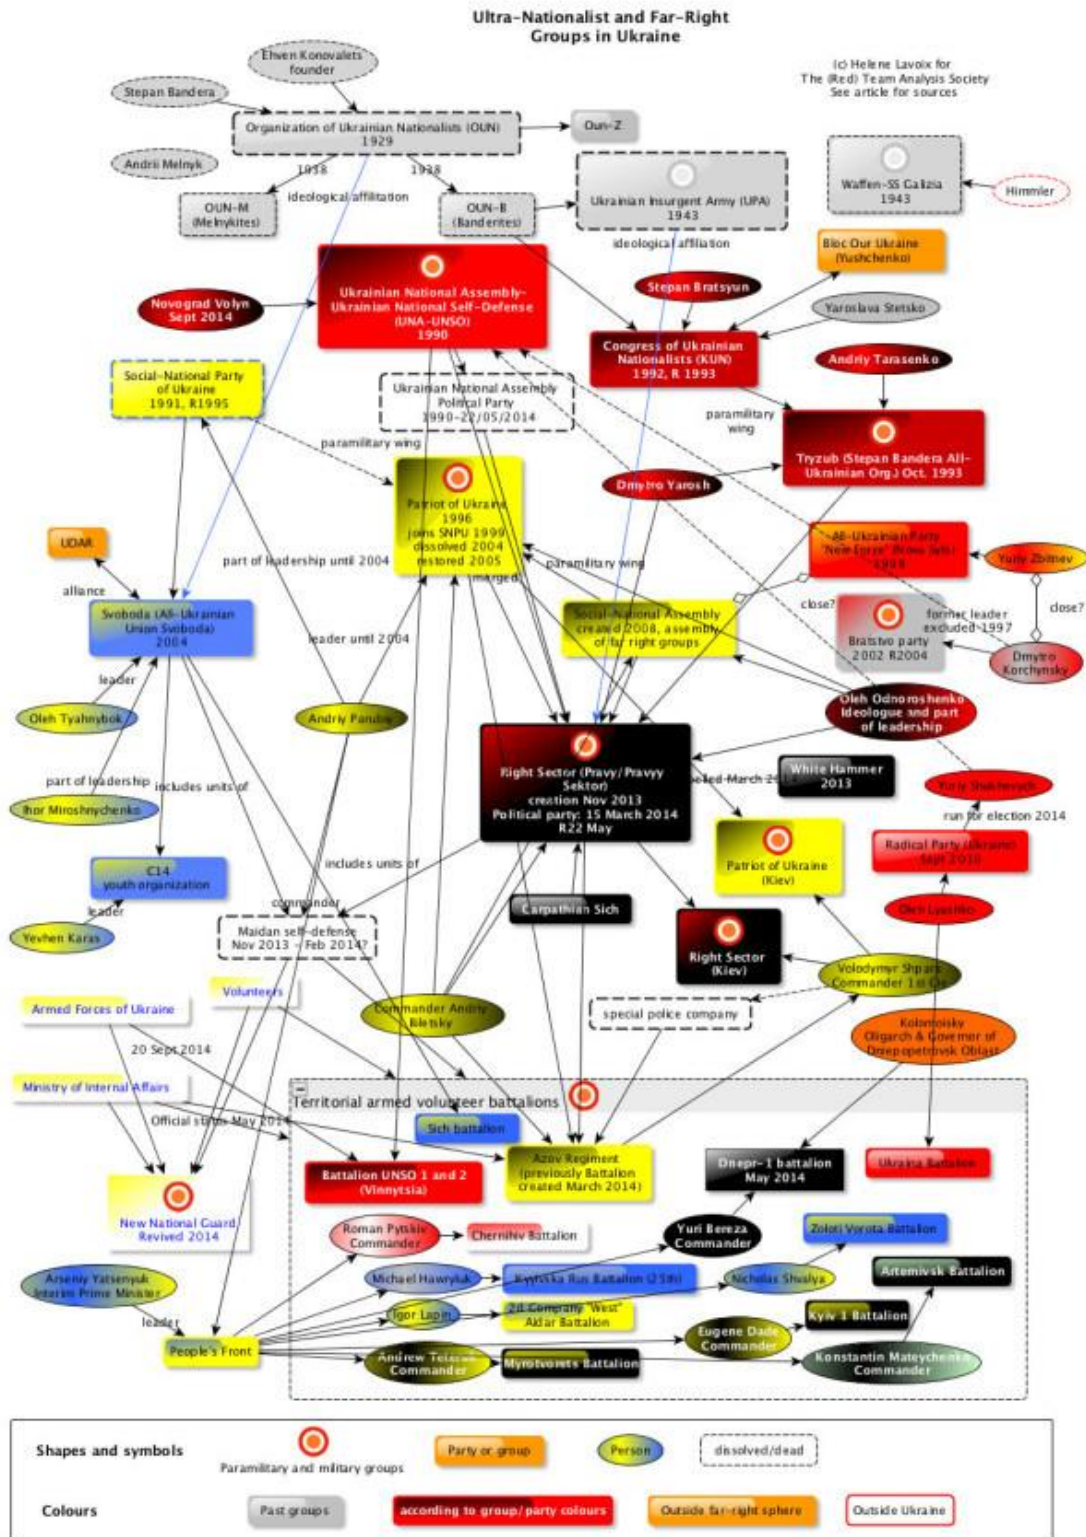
Ultra-Nationalist and Far-Right Groups in Ukraine

(c) Helene Lavoix for The (Red) Team Analysis Society See article for sources

Ehven Konovalets founder

Stepan Bandera

Organization of Ukrainian Nationalists (OUN) 1929

Oun-Z

Andrii Melnyk

1938

1938

OUN-M (Melnykites)

ideological affiliation

OUN-B (Banderites)

Ukrainian Insurgent Army (UPA) 1943

Waffen-SS Galizia 1943

Himmler

ideological affiliation

Bloc Our Ukraine (Yushchenko)

Novograd Volyn Sept 2014

Ukrainian National Assembly-Ukrainian National Self-Defense (UNA-UNSO) 1990

Stepan Bratsyun

Yaroslava Stetsko

Congress of Ukrainian Nationalists (KUN) 1992, R 1993

Andriy Tarasenko

Social-National Party of Ukraine 1991, R1995

Ukrainian National Assembly Political Party 1990-22/05/2014

paramilitary wing

paramilitary wing

Tryzub (Stepan Bandera All-Ukrainian Org.) Oct. 1993

Patriot of Ukraine 1996 joins SNPU 1999 dissolved 2004 restored 2005

Dmytro Yarosh

All-Ukrainian Party "New Force" (Nova Sila) 1998

Yuriy Zbitnev

UDAR

part of leadership until 2004

merged

paramilitary wing

alliance

Svoboda (All-Ukrainian Union Svoboda) 2004

Social-National Assembly created 2008, assembly of far right groups

close?

former leader excluded 1997

close?

Bratstvo party 2002 R2004

Dmytro Korchynsky

leader until 2004

leader

Oleh Tyahnybok

Andriy Parubiy

Oleh Odnoroshenko Ideologue and part of leadership

Right Sector (Pravy/Pravyy Sektor) creation Nov 2013 Political party: 15 March 2014 R22 May

White Hammer 2013

expelled March 2014

part of leadership

includes units of

Yuriy Shukhevych

run for election 2014

Ihor Miroshnychenko

Patriot of Ukraine (Kiev)

Radical Party (Ukraine) Sept 2010

includes units of

C14 youth organization

commander

Oleh Lyashko

leader

Carpathian Sich

Yevhen Karas

Maidan self-defense Nov 2013 - Feb 2014?

Right Sector (Kiev)

Volunteers

Volodymyr Shpara Commander 1st Co

Armed Forces of Ukraine

Commander Andriy Biletsky

special police company

20 Sept 2014

Kolomoisky Oligarch & Governor of Dnepropetrovsk Oblast

Ministry of Internal Affairs

Territorial armed volunteer battalions

Official status May 2014

Sich battalion

Battalion UNSO 1 and 2 (Vinnytsia)

Azov Regiment (previously Battalion created March 2014)

Dnepr-1 battalion May 2014

Ukraina Battalion

New National Guard Revived 2014

Roman Pytskiv Commander

Chernihiv Battalion

Yuri Bereza Commander

Zoloti Vorota Battalion

Arseniy Yatsenyuk Interim Prime Minister

Michael Hawryluk

Kyivska Rus Battalion (25th)

Nicholas Shvalya

Artemivsk Battalion

leader

Ihor Lapin

2d Company "West" Aidar Battalion

Kyiv 1 Battalion

People's Front

Andrew Teteruk Commander

Myrotvorets Battalion

Eugene Dadeko Commander

Konstantin Mateychenko Commander

Shapes and symbols

Paramilitary and military groups

Party or group

Person

dissolved/dead

Colours

Past groups

according to group/party colours

Outside far-right sphere

Outside Ukraine